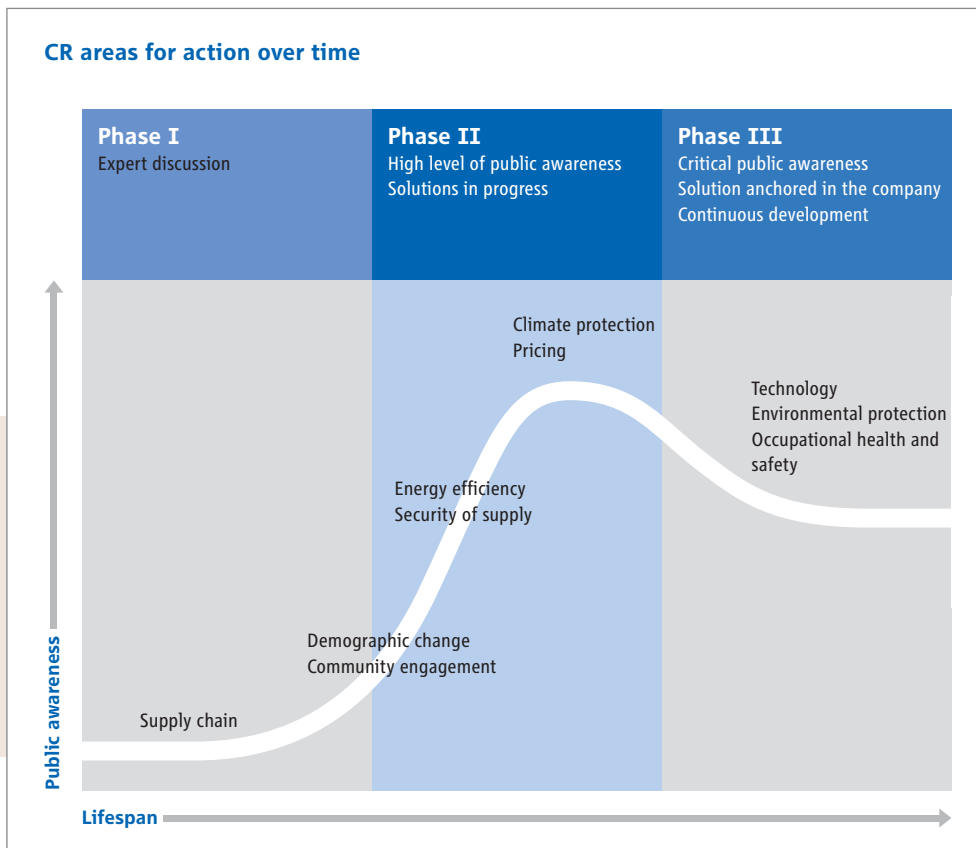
CR areas for action over time

Phase I
Expert discussion

Phase II
High level of public awareness
Solutions in progress

Phase III
Critical public awareness
Solution anchored in the company
Continuous development

Climate protection
Pricing

Technology
Environmental protection
Occupational health and safety

Energy efficiency
Security of supply

Demographic change
Community engagement

Supply chain

Public awareness

Lifespan